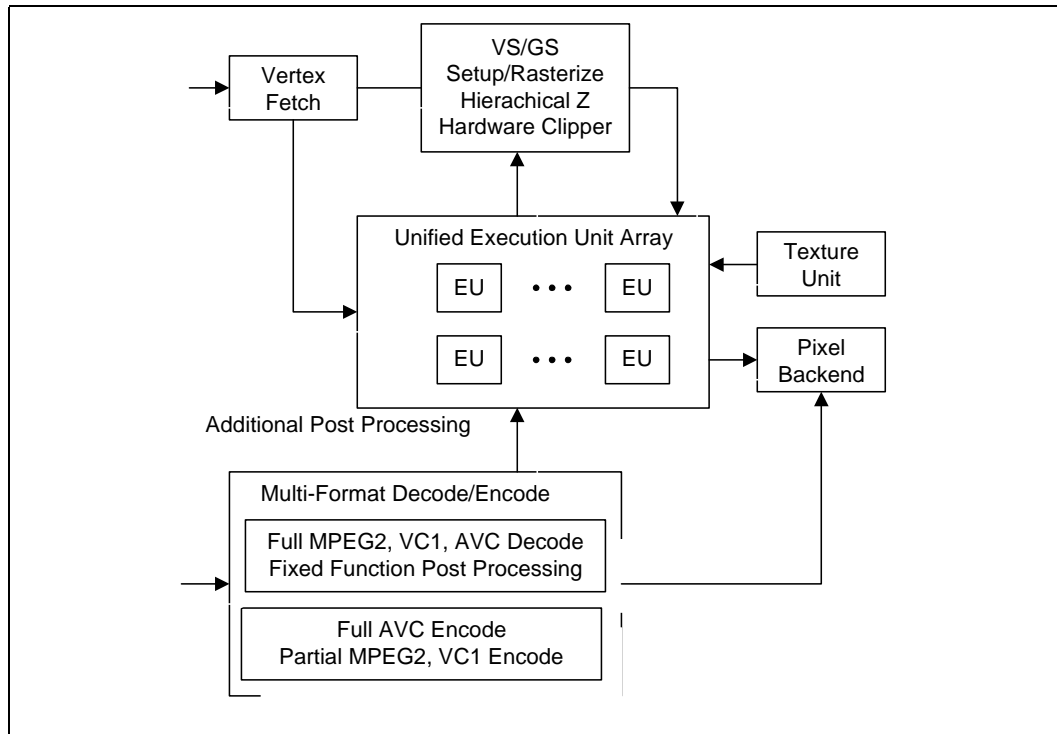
Vertex Fetch

VS/GS
Setup/Rasterize
Hierachical Z
Hardware Clipper

Unified Execution Unit Array

EU • • • EU

EU • • • EU

Texture Unit

Pixel Backend

Additional Post Processing

Multi-Format Decode/Encode

Full MPEG2, VC1, AVC Decode
Fixed Function Post Processing

Full AVC Encode
Partial MPEG2, VC1 Encode